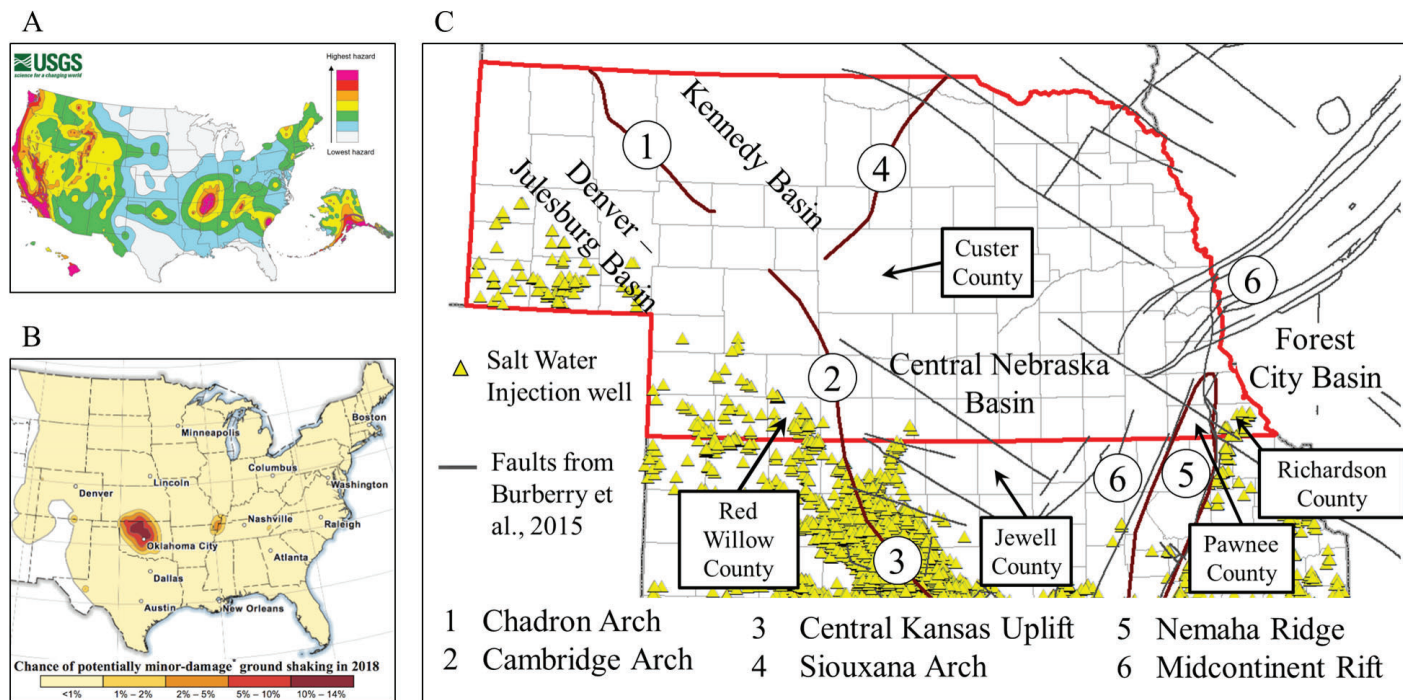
A

USGS
science for a changing world

Highest hazard

Lowest hazard

B

Minneapolis
Boston
Lincoln
Columbus
Denver
Washington
Nashville
Raleigh
Oklahoma City
Atlanta
Dallas
Austin
New Orleans

Chance of potentially minor-damage* ground shaking in 2018
<1%
1% – 2%
2% – 5%
5% – 10%
10% – 14%

C

1
Kennedy Basin
4
Denver – Julesburg Basin
Custer County
6
Forest City Basin
Salt Water Injection well
2
Central Nebraska Basin
Faults from Burberry et al., 2015
Red Willow County
6
5
Richardson County
Jewell County
3
Pawnee County

1 Chadron Arch
2 Cambridge Arch
3 Central Kansas Uplift
4 Siouxana Arch
5 Nemaha Ridge
6 Midcontinent Rift